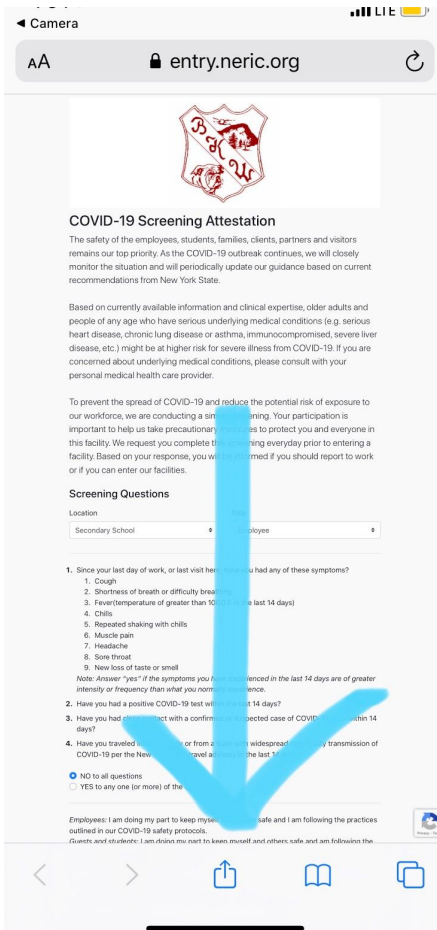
◀ Camera

LTE

AA entry.neric.org

COVID-19 Screening Attestation

The safety of the employees, students, families, clients, partners and visitors remains our top priority. As the COVID-19 outbreak continues, we will closely monitor the situation and will periodically update our guidance based on current recommendations from New York State.

Based on currently available information and clinical expertise, older adults and people of any age who have serious underlying medical conditions (e.g. serious heart disease, chronic lung disease or asthma, immunocompromised, severe liver disease, etc.) might be at higher risk for severe illness from COVID-19. If you are concerned about underlying medical conditions, please consult with your personal medical health care provider.

To prevent the spread of COVID-19 and reduce the potential risk of exposure to our workforce, we are conducting a sim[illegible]ening. Your participation is important to help us take precautionary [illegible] to protect you and everyone in this facility. We request you complete th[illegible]ing everyday prior to entering a facility. Based on your response, you wi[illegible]med if you should report to work or if you can enter our facilities.

Screening Questions

Location

Secondary School

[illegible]

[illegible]mployee

1. Since your last day of work, or last visit her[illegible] had any of these symptoms?
1. Cough
2. Shortness of breath or difficulty breath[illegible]
3. Fever(temperature of greater than 10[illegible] the last 14 days)
4. Chills
5. Repeated shaking with chills
6. Muscle pain
7. Headache
8. Sore throat
9. New loss of taste or smell
Note: Answer "yes" if the symptoms you h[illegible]enced in the last 14 days are of greater intensity or frequency than what you norm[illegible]ence.

2. Have you had a positive COVID-19 test with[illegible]st 14 days?

3. Have you had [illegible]tact with a confirm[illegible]spected case of COVI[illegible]thin 14 days?

4. Have you traveled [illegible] or from a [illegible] widespread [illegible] transmission of COVID-19 per the New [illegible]ravel a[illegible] the last 1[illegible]

NO to all questions

YES to any one (or more) of the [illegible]

Employees: I am doing my part to keep myse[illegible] safe and I am following the practices outlined in our COVID-19 safety protocols.

Guests and students: I am doing my part to keep myself and others safe and am following the